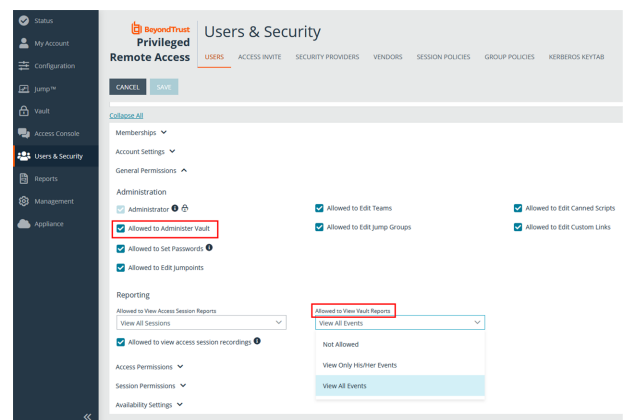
Status
My Account
Configuration
Jump™
Vault
Access Console
Users & Security
Reports
Management
Appliance
«

BeyondTrust
Privileged
Remote Access

Users & Security

USERS
ACCESS INVITE
SECURITY PROVIDERS
VENDORS
SESSION POLICIES
GROUP POLICIES
KERBEROS KEYTAB

CANCEL
SAVE

Collapse All

Memberships
Account Settings
General Permissions

Administration

Administrator
Allowed to Edit Teams
Allowed to Edit Canned Scripts
Allowed to Administer Vault
Allowed to Edit Jump Groups
Allowed to Edit Custom Links
Allowed to Set Passwords
Allowed to Edit Jumpoints

Reporting

Allowed to View Access Session Reports
View All Sessions
Allowed to View Vault Reports
View All Events
Allowed to view access session recordings

Not Allowed
View Only His/Her Events
View All Events

Access Permissions
Session Permissions
Availability Settings